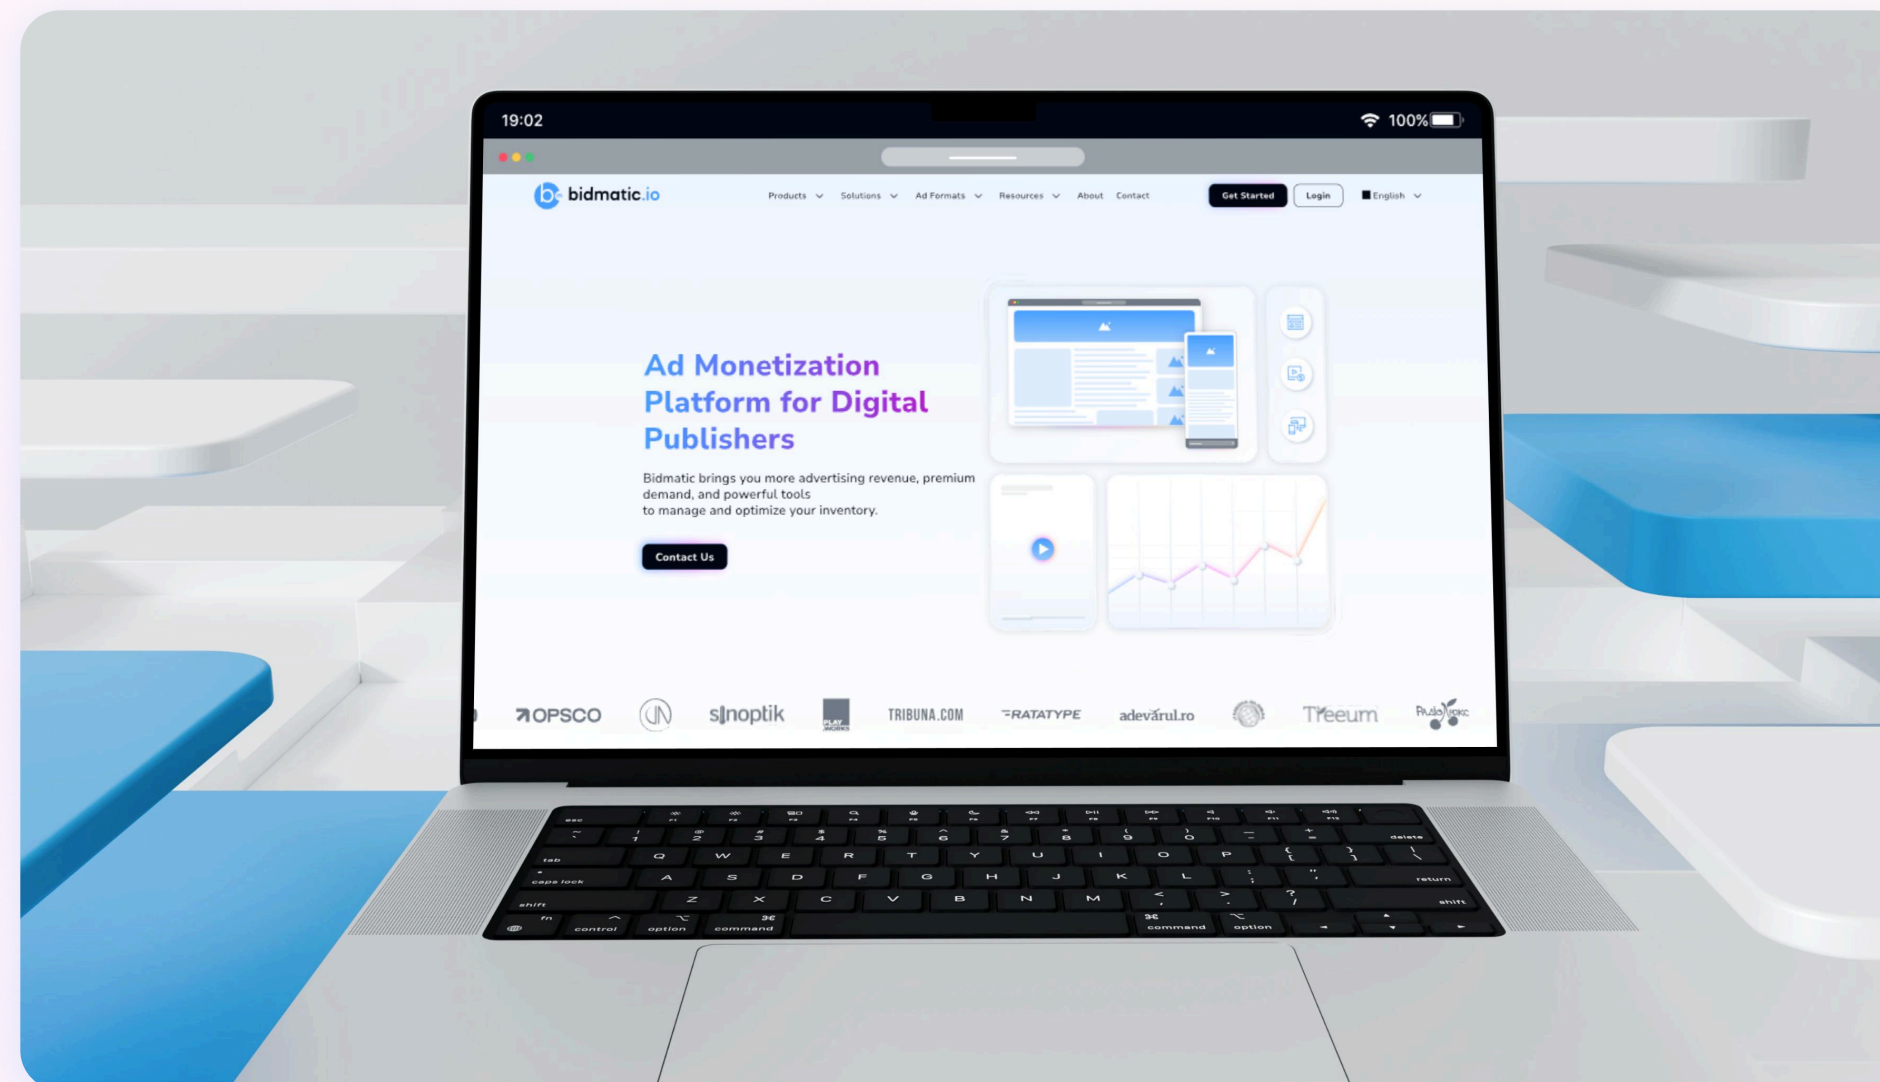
19:02

100%

bidmatic.io

Products Solutions Ad Formats Resources About Contact

Get Started Login

English

Ad Monetization Platform for Digital Publishers

Bidmatic brings you more advertising revenue, premium demand, and powerful tools to manage and optimize your inventory.

Contact Us

OPSCO sinoptik TRIBUNA.COM RATATYPE adevarul.ro Treeum

esc tab caps lock shift fn control option command Q W E R T Y U I O P A S D F G H J K L Z X C V B N M command option delete return shift